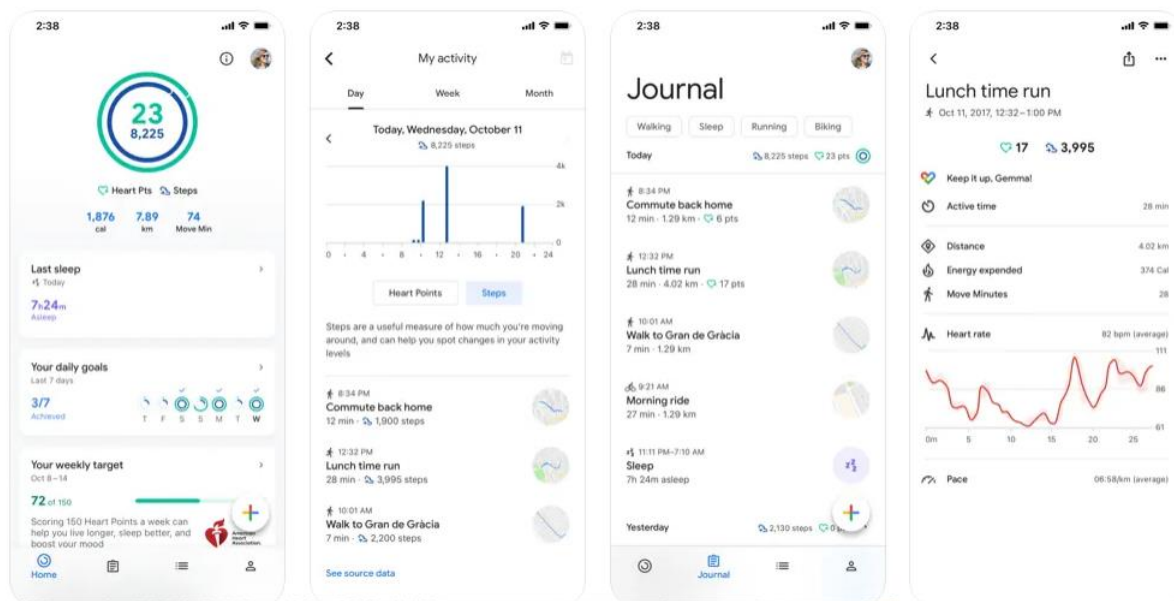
2:38

23
8,225

Heart Pts Steps

1,876 cal
7.89 km
74 Move Min

Last sleep
Today
7h24m
Asleep

Your daily goals
Last 7 days
3/7
Achieved
T F S S M T W

Your weekly target
Oct 8 – 14
72 of 150
Scoring 150 Heart Points a week can help you live longer, sleep better, and boost your mood

American Heart Association

Home

2:38

My activity

Day Week Month

Today, Wednesday, October 11
8,225 steps

4k
2k
0
0 4 8 12 16 20 24

Heart Points Steps

Steps are a useful measure of how much you're moving around, and can help you spot changes in your activity levels

8:34 PM
Commute back home
12 min · 1,900 steps

12:32 PM
Lunch time run
28 min · 3,995 steps

10:01 AM
Walk to Gran de Gràcia
7 min · 2,200 steps

See source data

2:38

Journal

Walking Sleep Running Biking

Today 8,225 steps 23 pts

8:34 PM
Commute back home
12 min · 1.29 km · 6 pts

12:32 PM
Lunch time run
28 min · 4.02 km · 17 pts

10:01 AM
Walk to Gran de Gràcia
7 min · 1.29 km

9:21 AM
Morning ride
27 min · 1.29 km

11:11 PM–7:10 AM
Sleep
7h 24m asleep

Yesterday 2,130 steps 0 pts

Journal

2:38

Lunch time run
Oct 11, 2017, 12:32 – 1:00 PM

17 3,995

Keep it up, Gemma!
Active time 28 min
Distance 4.02 km
Energy expended 374 Cal
Move Minutes 28
Heart rate 82 bpm (average)
111
86
61
0m 5 10 15 20 25
Pace 06:58/km (average)